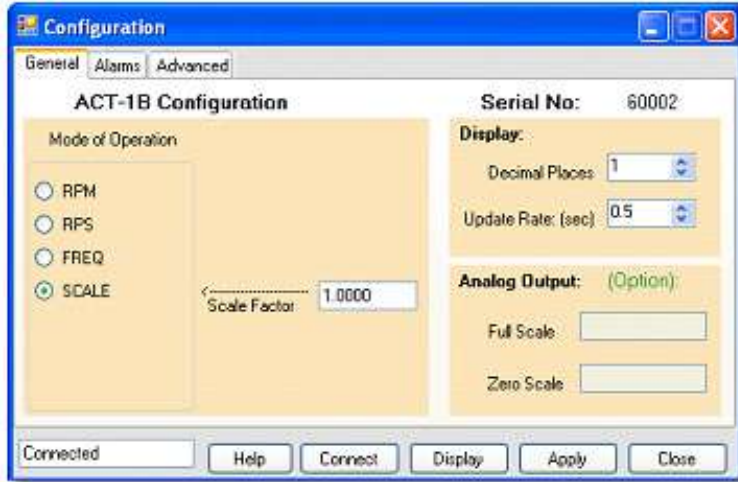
Configuration

General | Alarms | Advanced

ACT-1B Configuration

Serial No: 60002

Mode of Operation

RPM
RPS
FREQ
SCALE

Scale Factor 1.0000

Display:

Decimal Places 1

Update Rate: (sec) 0.5

Analog Output: (Option):

Full Scale

Zero Scale

Connected

Help | Connect | Display | Apply | Close